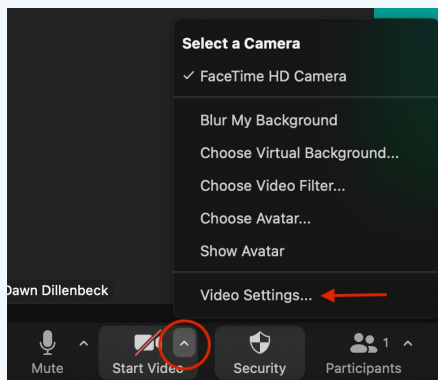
Select a Camera
✓ FaceTime HD Camera

Blur My Background
Choose Virtual Background...
Choose Video Filter...
Choose Avatar...
Show Avatar

Video Settings...

Dawn Dillenbeck

Mute
Start Video
Security
1
Participants